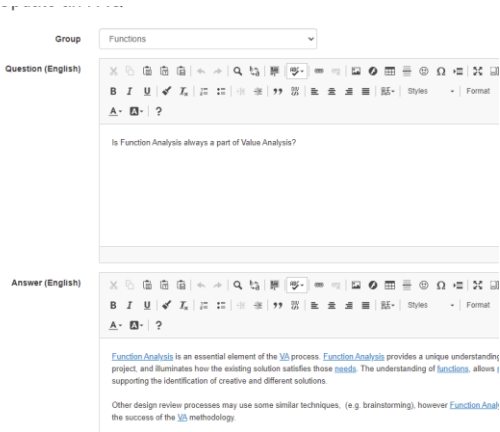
Group
Functions

Question (English)

B I U Styles Format
A· ?

Is Function Analysis always a part of Value Analysis?

Answer (English)

B I U Styles Format
A· ?

Function Analysis is an essential element of the VA process. Function Analysis provides a unique understanding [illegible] project, and illuminates how the existing solution satisfies those needs. The understanding of functions, allows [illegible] supporting the identification of creative and different solutions.

Other design review processes may use some similar techniques, (e.g. brainstorming), however Function Analy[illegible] the success of the VA methodology.